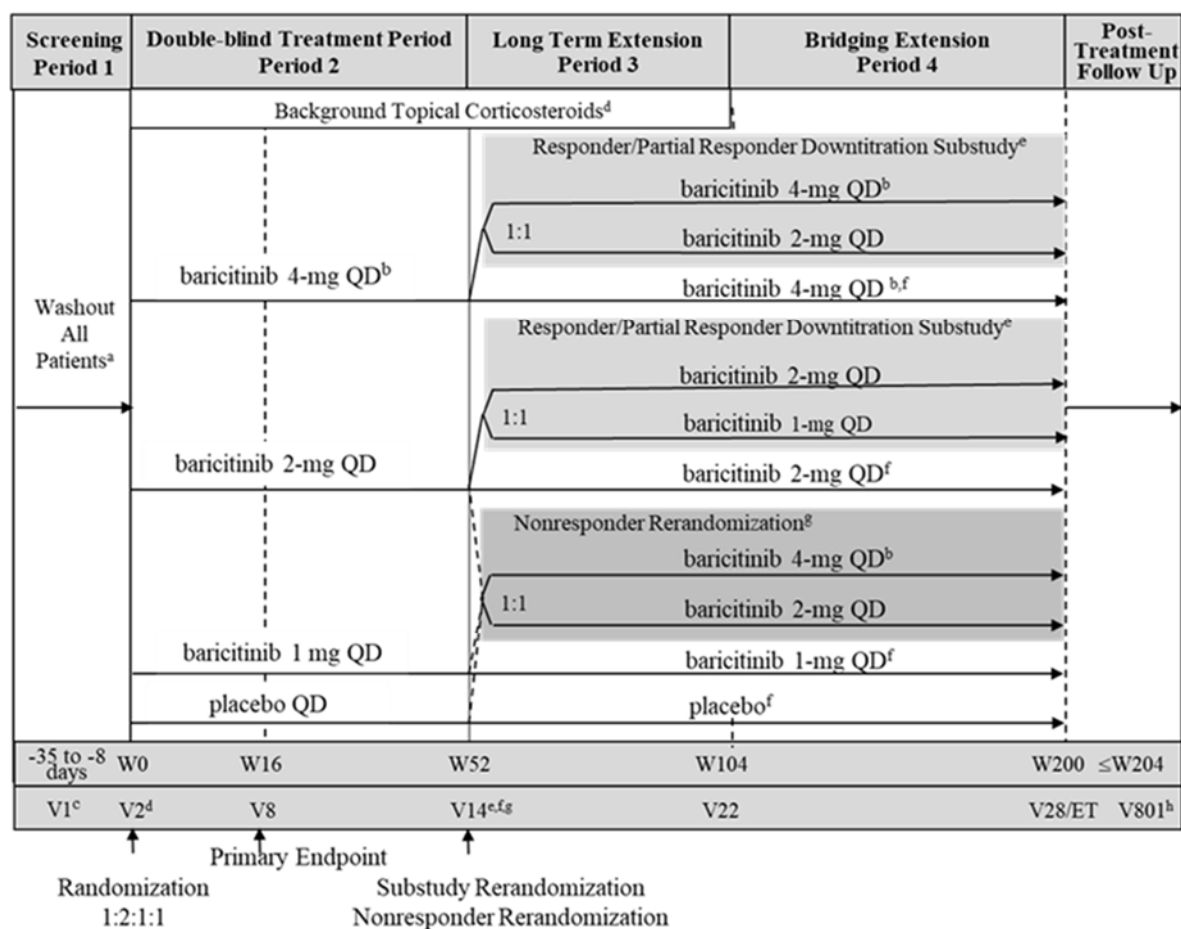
Screening Period 1

Double-blind Treatment Period Period 2

Long Term Extension Period 3

Bridging Extension Period 4

Post-Treatment Follow Up

Background Topical Corticosteroids$^{d}$

Responder/Partial Responder Downtitration Substudy$^{e}$

baricitinib 4-mg QD$^{b}$

1:1

baricitinib 2-mg QD

baricitinib 4-mg QD$^{b}$

baricitinib 4-mg QD $^{b,f}$

Washout All Patients$^{a}$

Responder/Partial Responder Downtitration Substudy$^{e}$

baricitinib 2-mg QD

1:1

baricitinib 1-mg QD

baricitinib 2-mg QD

baricitinib 2-mg QD$^{f}$

Nonresponder Rerandomization$^{g}$

baricitinib 4-mg QD$^{b}$

1:1

baricitinib 2-mg QD

baricitinib 1 mg QD

baricitinib 1-mg QD$^{f}$

placebo QD

placebo$^{f}$

-35 to -8 days W0 W16 W52 W104 W200 ≤W204

V1$^{c}$ V2$^{d}$ V8 V14$^{e,f,g}$ V22 V28/ET V801$^{h}$

Primary Endpoint

Randomization 1:2:1:1

Substudy Rerandomization
Nonresponder Rerandomization